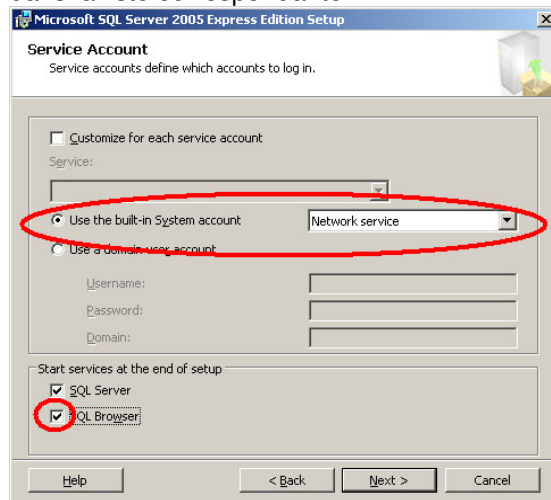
Microsoft SQL Server 2005 Express Edition Setup

Service Account
Service accounts define which accounts to log in.

Customize for each service account
Service:

Use the built-in System account
Network service
Use a domain user account
Username:
Password:
Domain:

Start services at the end of setup
SQL Server
SQL Browser

Help
< Back
Next >
Cancel